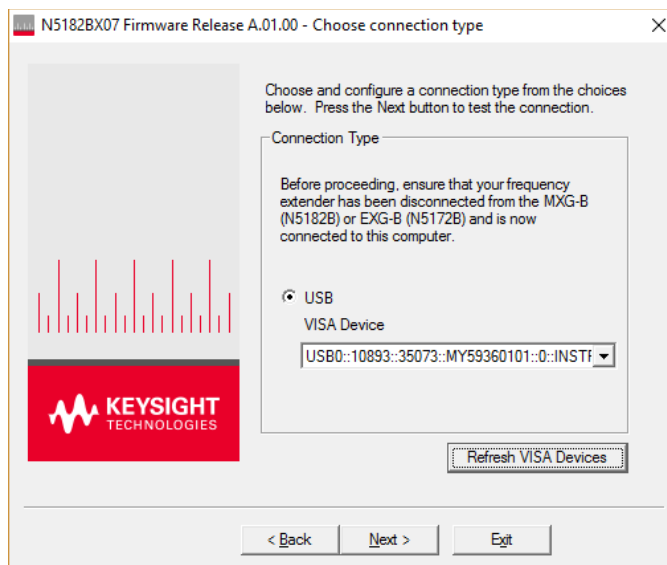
N5182BX07 Firmware Release A.01.00 - Choose connection type

KEYSIGHT
TECHNOLOGIES

Choose and configure a connection type from the choices below. Press the Next button to test the connection.

Connection Type

Before proceeding, ensure that your frequency extender has been disconnected from the MXG-B (N5182B) or EXG-B (N5172B) and is now connected to this computer.

USB

VISA Device

USB0::10893::35073::MY59360101::0::INSTR

Refresh VISA Devices

< Back

Next >

Exit